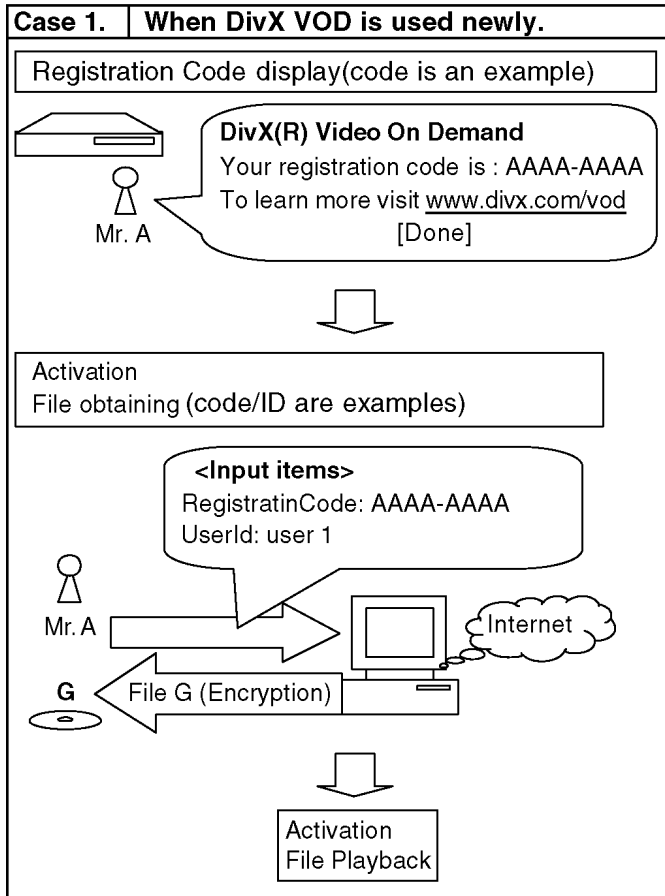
Case 1. When DivX VOD is used newly.

Registration Code display(code is an example)

DivX(R) Video On Demand
Your registration code is : AAAA-AAAA
To learn more visit www.divx.com/vod
[Done]

Mr. A

Activation
File obtaining (code/ID are examples)

<Input items>
RegistratinCode: AAAA-AAAA
UserId: user 1

Mr. A

Internet

G

File G (Encryption)

Activation
File Playback